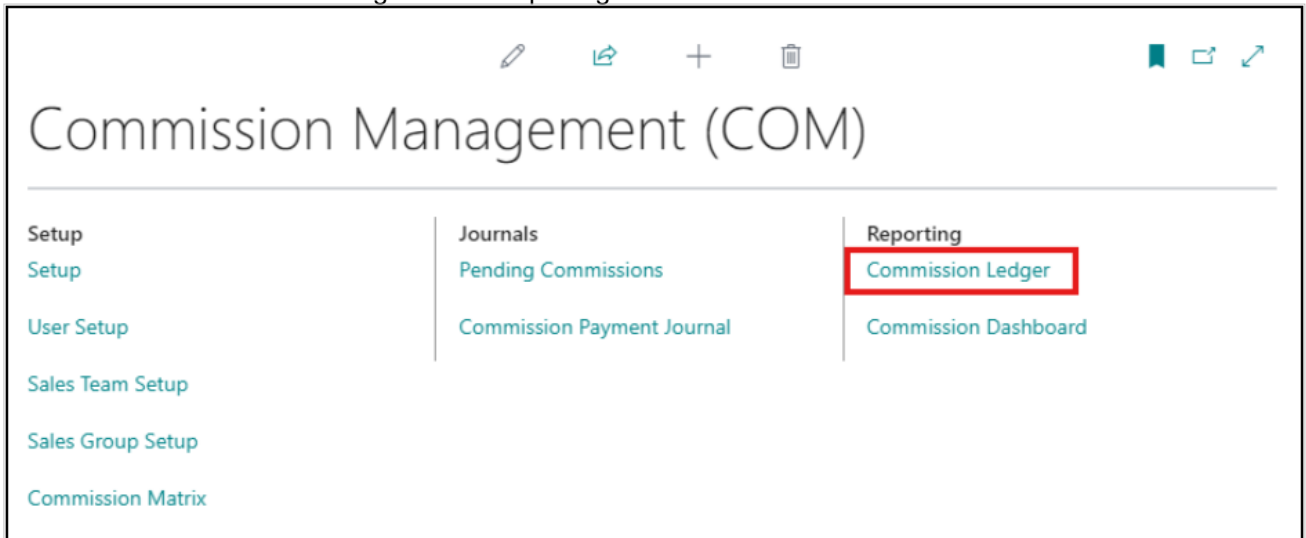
Commission Management (COM)

Setup
Setup
User Setup
Sales Team Setup
Sales Group Setup
Commission Matrix

Journals
Pending Commissions
Commission Payment Journal

Reporting
Commission Ledger
Commission Dashboard